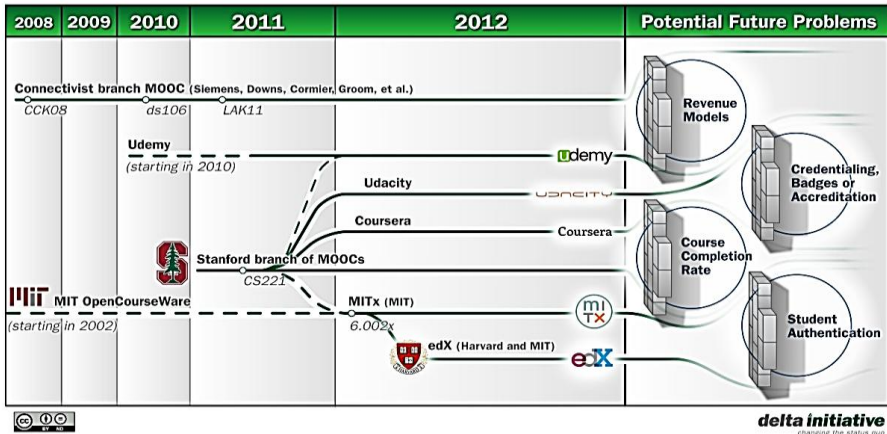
| 2008 | 2009 | 2010 | 2011 | 2012 | Potential Future Problems |
|---|---|---|---|---|---|

Connectivist branch MOOC (Siemens, Downs, Cormier, Groom, et al.)

CCK08

ds106

LAK11

Udemy

(starting in 2010)

udemy

Udacity

UDACITY

Coursera

Coursera

Stanford branch of MOOCs

CS221

MIT

MIT OpenCourseWare

(starting in 2002)

MITx (MIT)

6.002x

MITx

edX (Harvard and MIT)

edX

Revenue Models

Credentialing, Badges or Accreditation

Course Completion Rate

Student Authentication

cc BY ND

delta initiative

changing the status quo